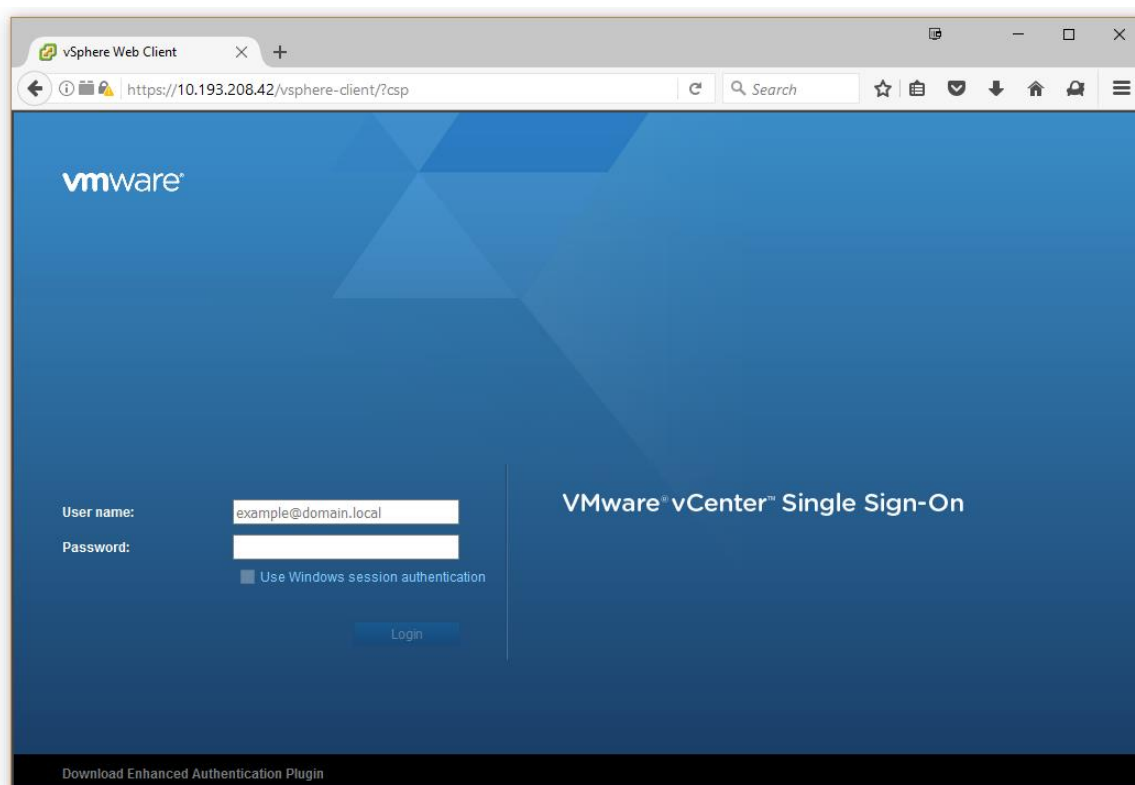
vSphere Web Client

https://10.193.208.42/vsphere-client/?csp

Search

vmware®

User name: example@domain.local

Password:

Use Windows session authentication

Login

VMware® vCenter™ Single Sign-On

Download Enhanced Authentication Plugin